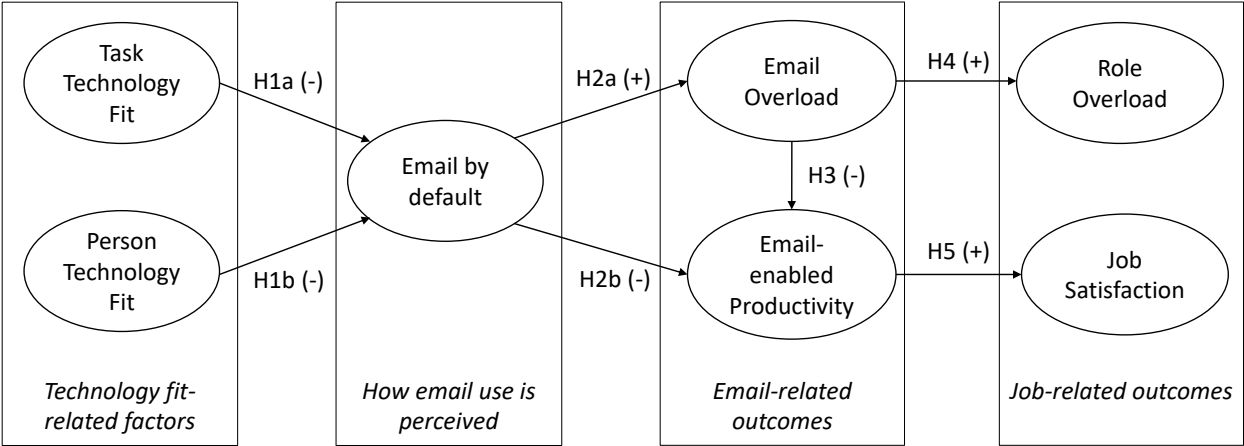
Task Technology Fit

Person Technology Fit

H1a (-)

H1b (-)

Email by default

H2a (+)

H2b (-)

Email Overload

H3 (-)

Email-enabled Productivity

H4 (+)

H5 (+)

Role Overload

Job Satisfaction

*Technology fit-related factors*

*How email use is perceived*

*Email-related outcomes*

*Job-related outcomes*